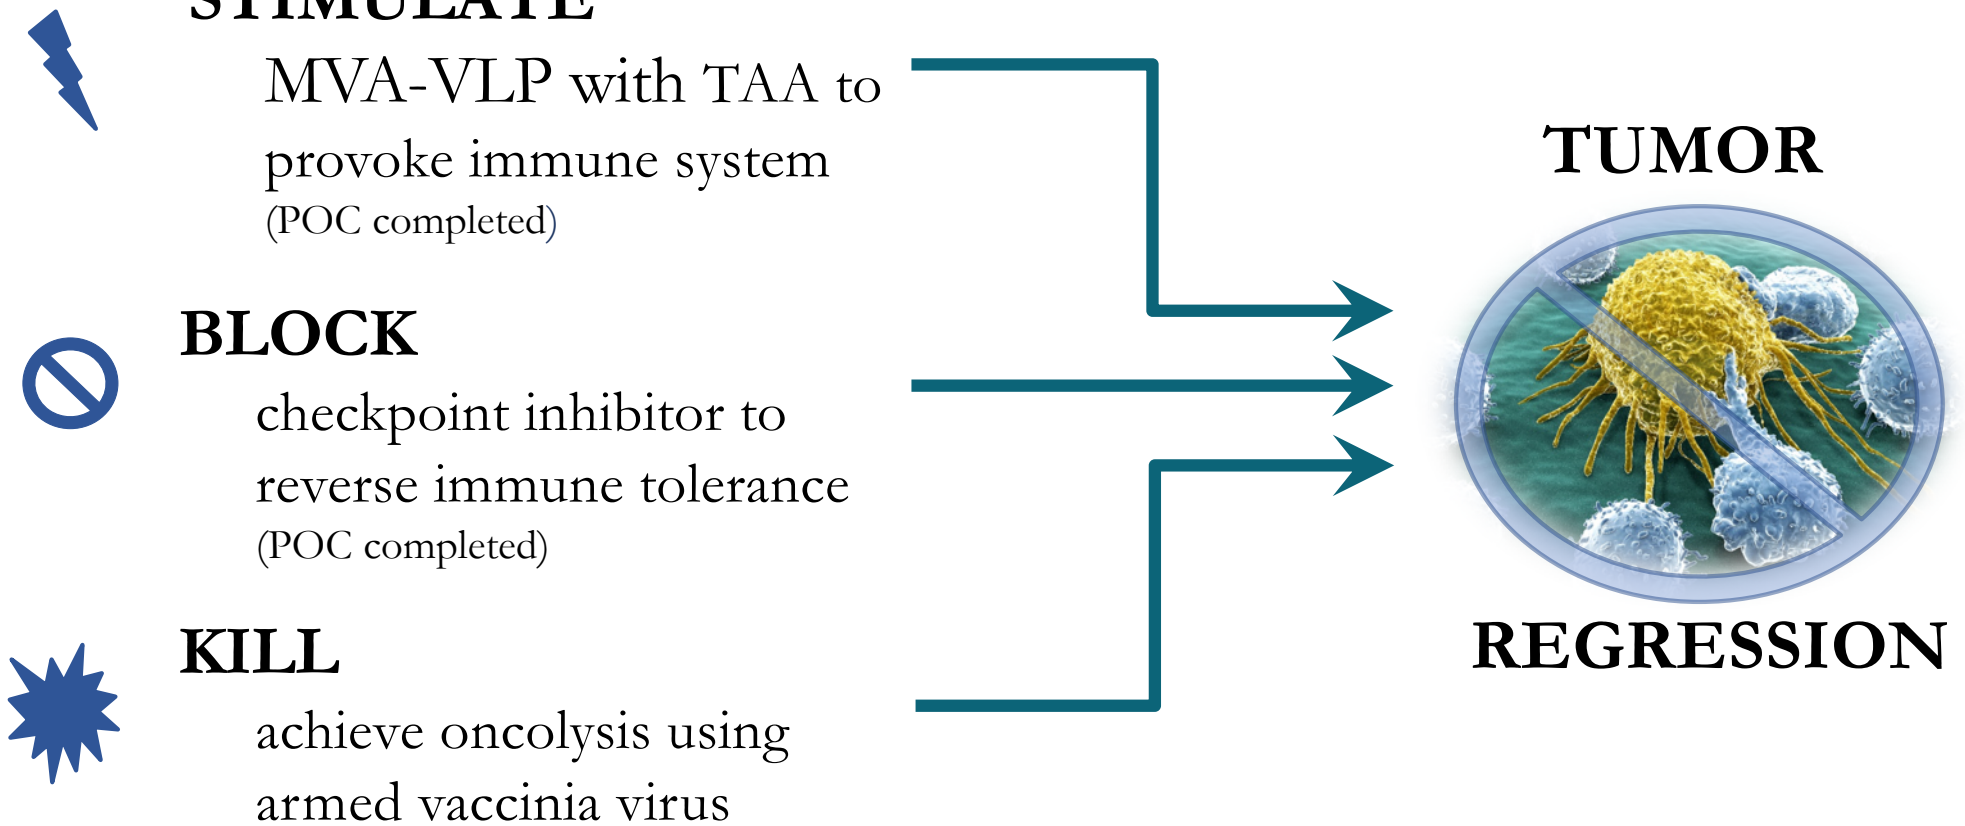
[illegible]

MVA-VLP with TAA to provoke immune system (POC completed)

BLOCK

checkpoint inhibitor to reverse immune tolerance (POC completed)

KILL

achieve oncolysis using armed vaccinia virus

TUMOR

REGRESSION